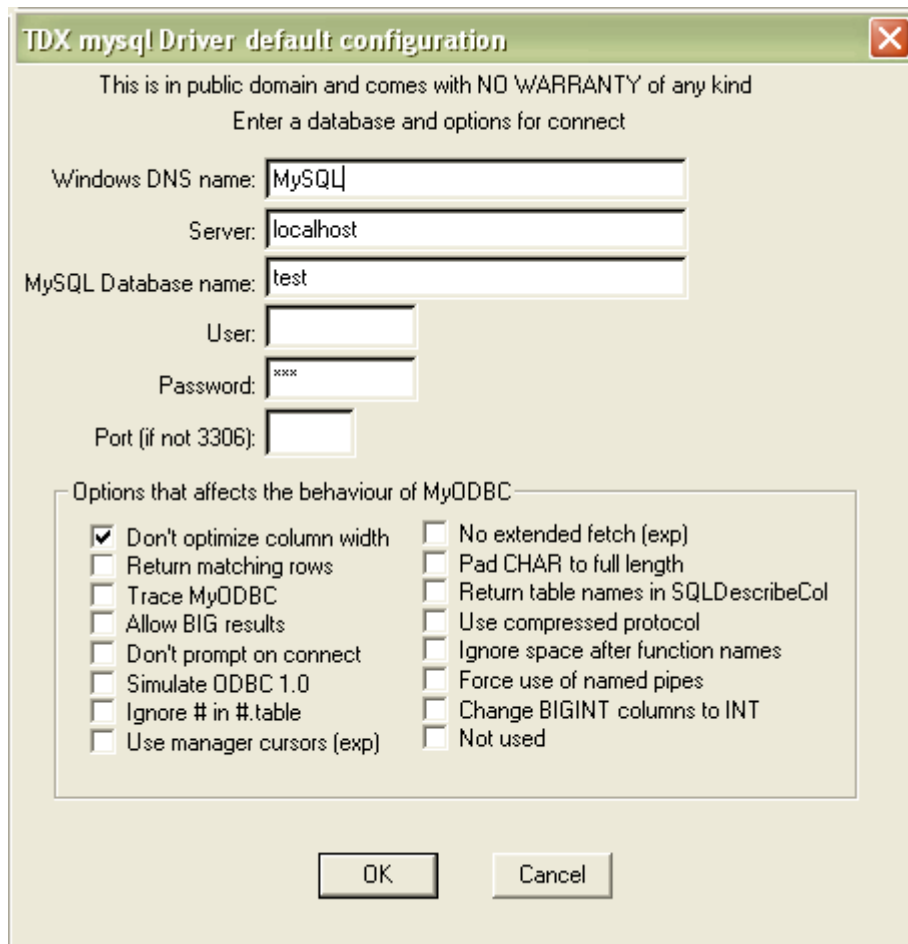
TDX mysql Driver default configuration

This is in public domain and comes with NO WARRANTY of any kind

Enter a database and options for connect

Windows DNS name: MySQL

Server: localhost

MySQL Database name: test

User:

Password: ***

Port (if not 3306):

Options that affects the behaviour of MyODBC

Don't optimize column width
Return matching rows
Trace MyODBC
Allow BIG results
Don't prompt on connect
Simulate ODBC 1.0
Ignore # in #.table
Use manager cursors (exp)

No extended fetch (exp)
Pad CHAR to full length
Return table names in SQLDescribeCol
Use compressed protocol
Ignore space after function names
Force use of named pipes
Change BIGINT columns to INT
Not used

OK

Cancel